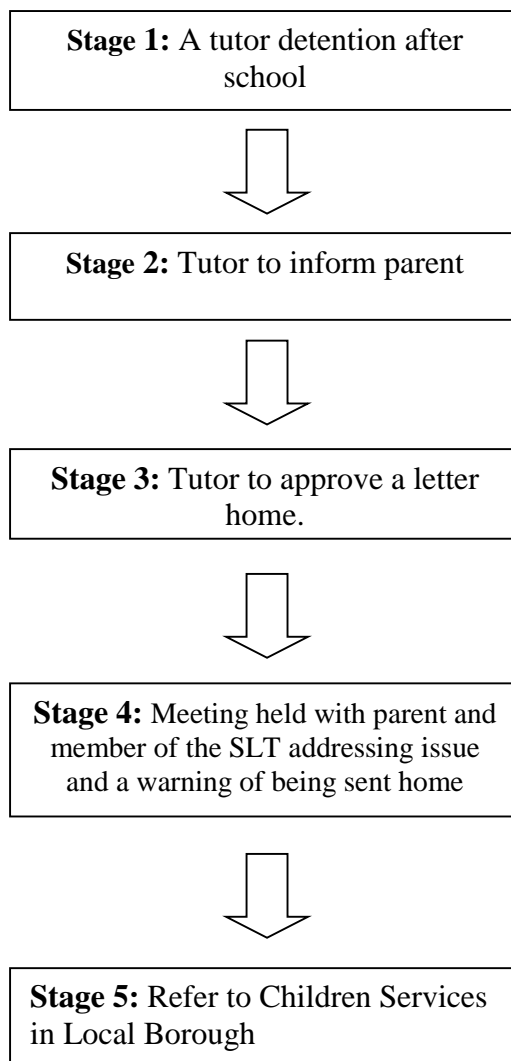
**Stage 1:** A tutor detention after school

**Stage 2:** Tutor to inform parent

**Stage 3:** Tutor to approve a letter home.

**Stage 4:** Meeting held with parent and member of the SLT addressing issue and a warning of being sent home

**Stage 5:** Refer to Children Services in Local Borough